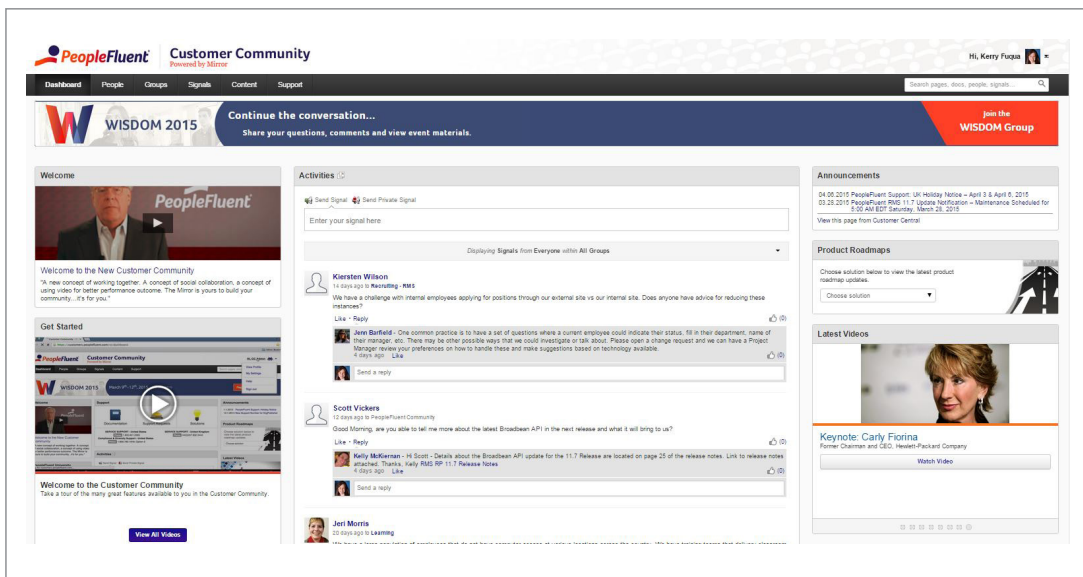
PeopleFluent Customer Community
Powered by Mirror

Hi, Kerry Fuqua

Dashboard People Groups Signals Content Support

Search pages, docs, people, signals...

W WISDOM 2015 Continue the conversation... Share your questions, comments and view event materials. Join the WISDOM Group

Welcome

PeopleFluent

Welcome to the New Customer Community

"A new concept of working together. A concept of social collaboration, a concept of using video for better performance outcome. The Mirror is yours to build your community...it's for you."

Get Started

Welcome to the Customer Community

Take a tour of the many great features available to you in the Customer Community.

View All Videos

Activities

Send Signal Send Private Signal

Enter your signal here

Displaying Signals from Everyone within All Groups

Kiersten Wilson
14 days ago to Recruiting - RMS
We have a challenge with internal employees applying for positions through our external site vs our internal site. Does anyone have advice for reducing these instances?
Like · Reply (0)

Jenn Barfield - One common practice is to have a set of questions where a current employee could indicate their status, fill in their department, name of their manager, etc. There may be other possible ways that we could investigate or talk about. Please open a change request and we can have a Project Manager review your preferences on how to handle these and make suggestions based on technology available.
4 days ago Like (0)

Send a reply

Scott Vickers
12 days ago to PeopleFluent Community
Good Morning, are you able to tell me more about the latest Broadbean API in the next release and what it will bring to us?
Like · Reply (0)

Kelly McKiernan - Hi Scott - Details about the Broadbean API update for the 11.7 Release are located on page 25 of the release notes. Link to release notes attached. Thanks, Kelly RMS RP 11.7 Release Notes
4 days ago Like (0)

Send a reply

Jeri Morris
20 days ago to Learning

Announcements

04.06.2015 PeopleFluent Support: UK Holiday Notice – April 3 & April 6, 2015
03.25.2015 PeopleFluent RMS 11.7 Update Notification – Maintenance Scheduled for 5:00 AM EDT Saturday, March 28, 2015
View this page from Customer Central

Product Roadmaps

Choose solution below to view the latest product roadmap updates.

Choose solution

Latest Videos

Keynote: Carly Fiorina
Former Chairman and CEO, Hewlett-Packard Company

Watch Video